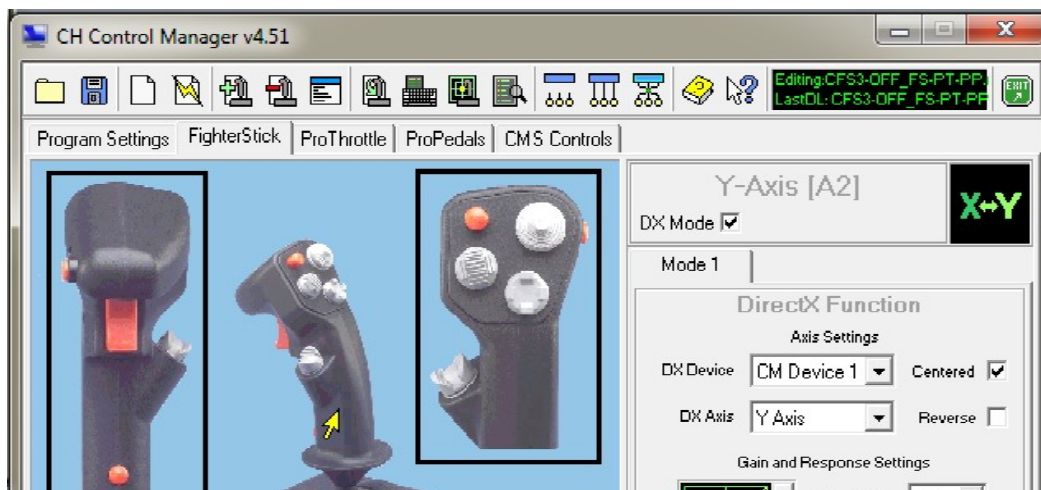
CH Control Manager v4.51

Editing:CFS3-OFF_FS-PT-PP
LastDL:CFS3-OFF_FS-PT-PP

EXIT

Program Settings | FighterStick | ProThrottle | ProPedals | CMS Controls

Y-Axis [A2]
DX Mode

X↔Y

Mode 1

DirectX Function
Axis Settings
DX Device | CM Device 1 | Centered
DX Axis | Y Axis | Reverse
Gain and Response Settings